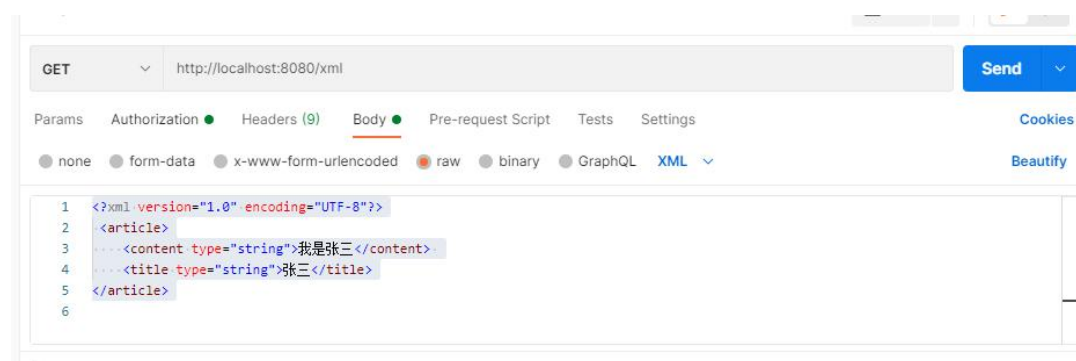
GET http://localhost:8080/xml Send

Params Authorization Headers (9) Body Pre-request Script Tests Settings Cookies

none form-data x-www-form-urlencoded raw binary GraphQL XML Beautify

1 <?xml version="1.0" encoding="UTF-8"?>
2 <article>
3 <content type="string">我是张三</content>
4 <title type="string">张三</title>
5 </article>
6